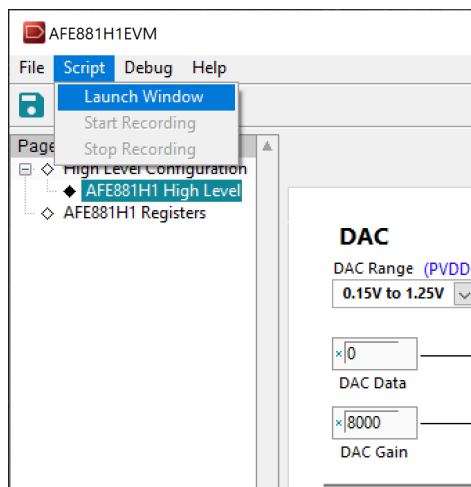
AFE881H1EVM

File Script Debug Help

Launch Window
Start Recording
Stop Recording

Page
High Level Configuration
AFE881H1 High Level
AFE881H1 Registers

DAC
DAC Range (PVDD
0.15V to 1.25V

× 0
DAC Data

× 8000
DAC Gain